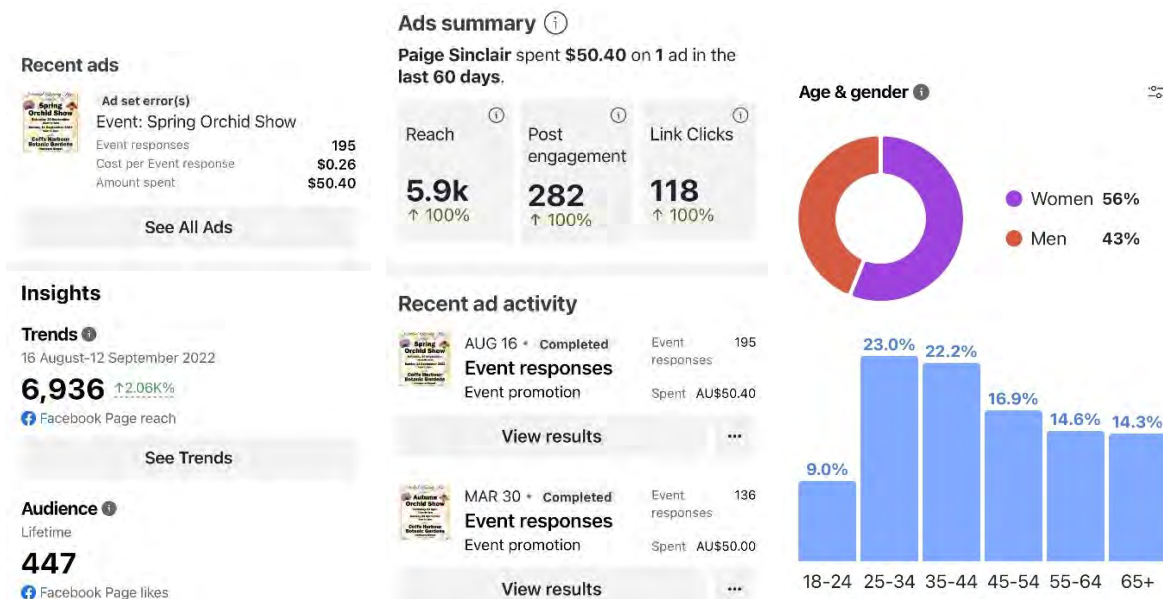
Recent ads

Spring Orchid Show
Coffs Harbour Botanic Gardens

Ad set error(s)
Event: Spring Orchid Show

| | |
|---|---|
| Event responses | 195 |
| Cost per Event response | $0.26 |
| Amount spent | $50.40 |

See All Ads

Insights

Trends
16 August–12 September 2022
6,936 ↑2.06K%
Facebook Page reach

See Trends

Audience
Lifetime
447
Facebook Page likes

Ads summary

Paige Sinclair spent $50.40 on 1 ad in the last 60 days.

Reach
5.9k
↑ 100%

Post engagement
282
↑ 100%

Link Clicks
118
↑ 100%

Recent ad activity

Spring Orchid Show
Coffs Harbour Botanic Gardens

AUG 16 • Completed
Event responses
Event promotion
Event responses 195
Spent AU$50.40

View results ···

Autumn Orchid Show
Coffs Harbour Botanic Gardens

MAR 30 • Completed
Event responses
Event promotion
Event responses 136
Spent AU$50.00

View results ···

Age & gender

Women 56%
Men 43%

9.0%
23.0%
22.2%
16.9%
14.6%
14.3%

18-24 25-34 35-44 45-54 55-64 65+